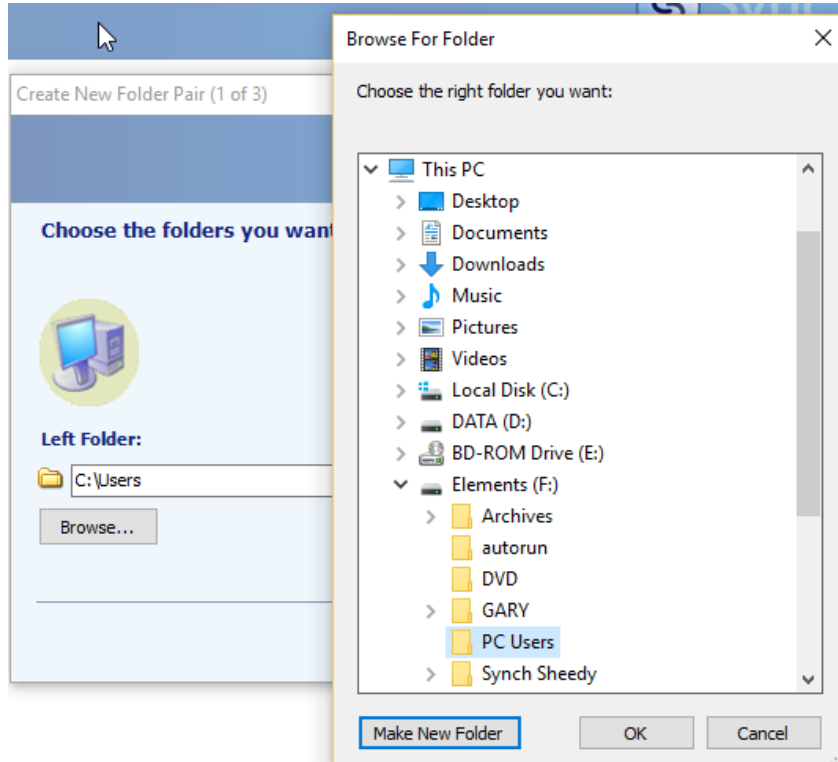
Create New Folder Pair (1 of 3)

Choose the folders you want

Left Folder:

C:\Users

Browse...

Browse For Folder

Choose the right folder you want:

This PC
Desktop
Documents
Downloads
Music
Pictures
Videos
Local Disk (C:)
DATA (D:)
BD-ROM Drive (E:)
Elements (F:)
Archives
autorun
DVD
GARY
PC Users
Synch Sheedy

Make New Folder
OK
Cancel